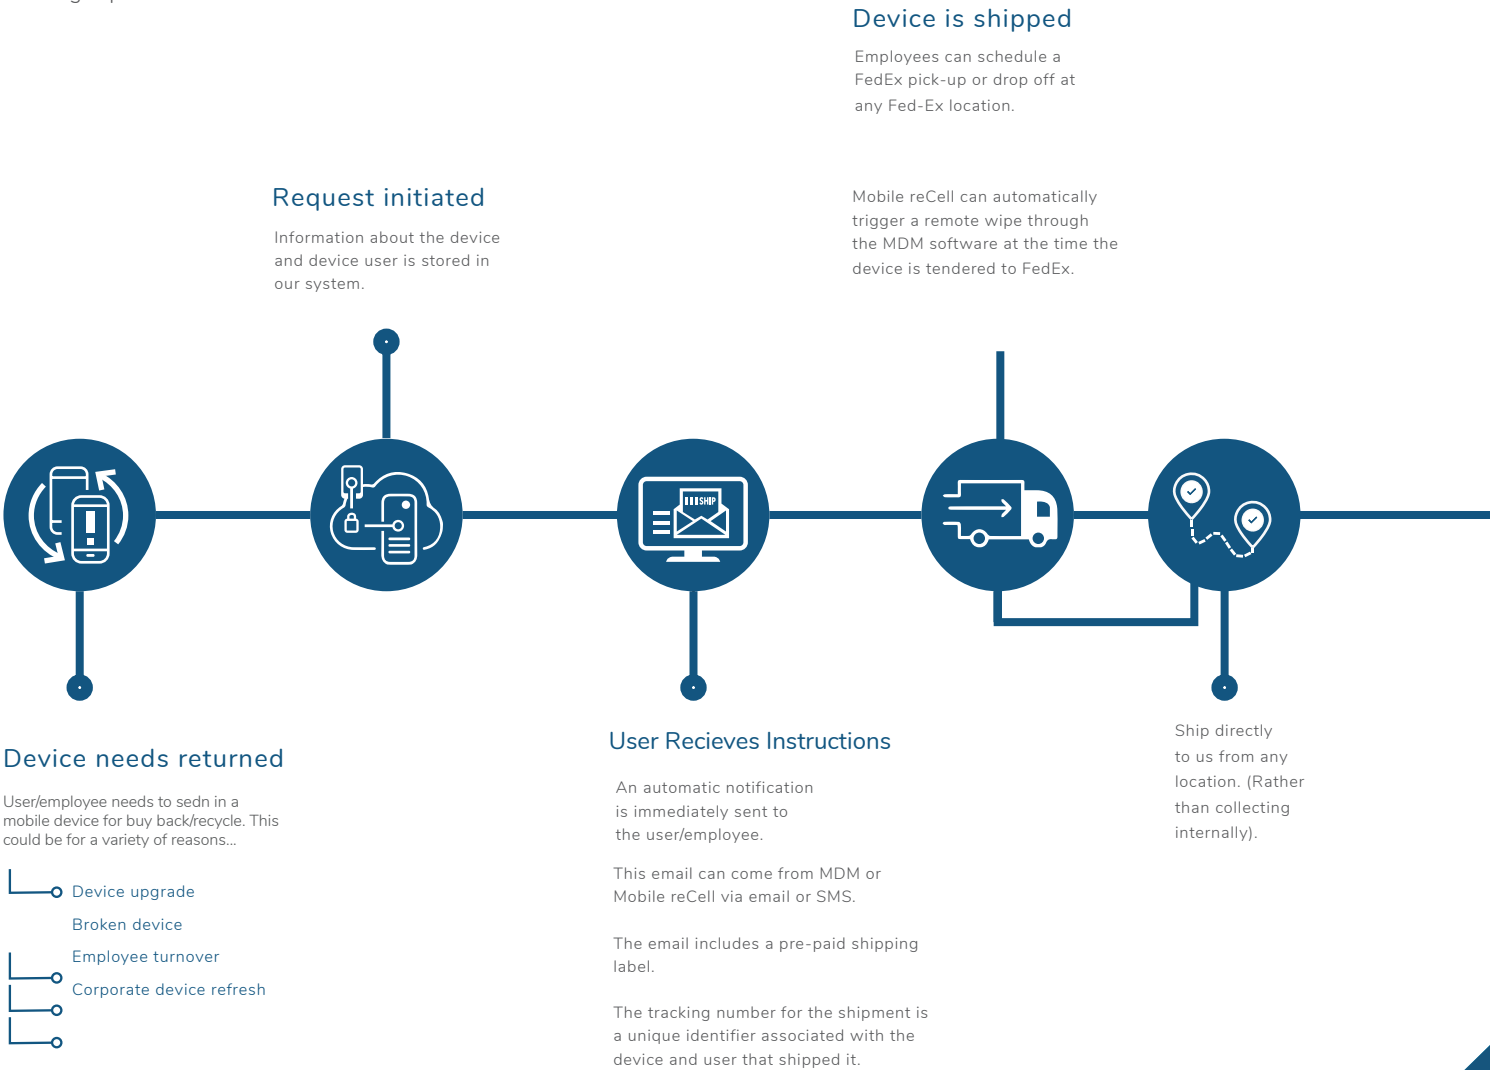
Device is shipped

Employees can schedule a FedEx pick-up or drop off at any Fed-Ex location.

Request initiated

Information about the device and device user is stored in our system.

Mobile reCell can automatically trigger a remote wipe through the MDM software at the time the device is tendered to FedEx.

SHIP

Device needs returned

User/employee needs to sedn in a mobile device for buy back/recycle. This could be for a variety of reasons...

Device upgrade

Broken device

Employee turnover

Corporate device refresh

User Recieves Instructions

An automatic notification is immediately sent to the user/employee.

This email can come from MDM or Mobile reCell via email or SMS.

The email includes a pre-paid shipping label.

The tracking number for the shipment is a unique identifier associated with the device and user that shipped it.

Ship directly to us from any location. (Rather than collecting internally).